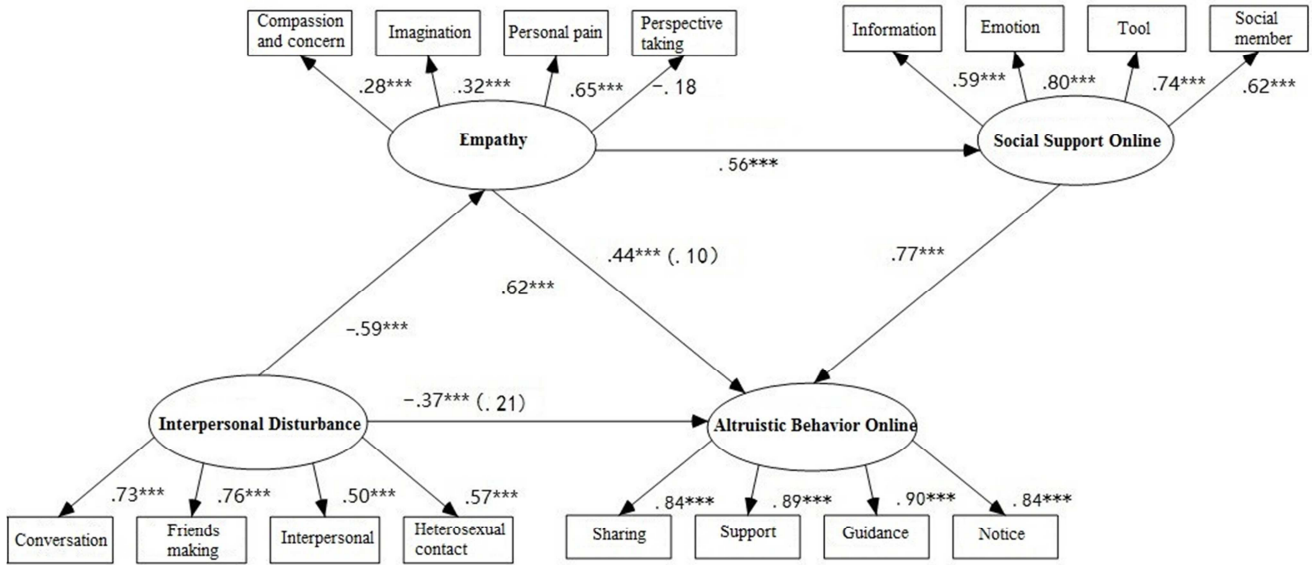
Compassion and concern
Imagination
Personal pain
Perspective taking
Information
Emotion
Tool
Social member

.28***
.32***
.65***
−. 18
.59***
.80***
.74***
.62***

Empathy
. 56***
Social Support Online

.44*** (. 10)
.62***
.77***
-.59***

Interpersonal Disturbance
−.37*** (. 21)
Altruistic Behavior Online

.73***
.76***
.50***
.57***
. 84***
. 89***
. 90***
. 84***

Conversation
Friends making
Interpersonal
Heterosexual contact
Sharing
Support
Guidance
Notice